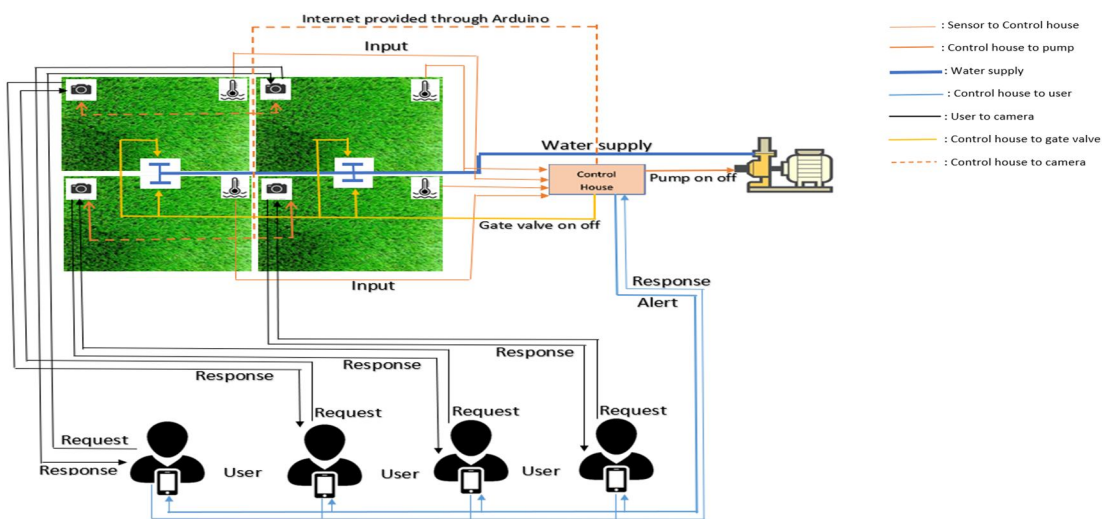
Internet provided through Arduino

Input

Water supply

Control House

Pump on off

Gate valve on off

Input

Response

Alert

Response

Response

Response

Request

Request

Request

Request

Response

User

User

User

: Sensor to Control house
: Control house to pump
: Water supply
: Control house to user
: User to camera
: Control house to gate valve
: Control house to camera